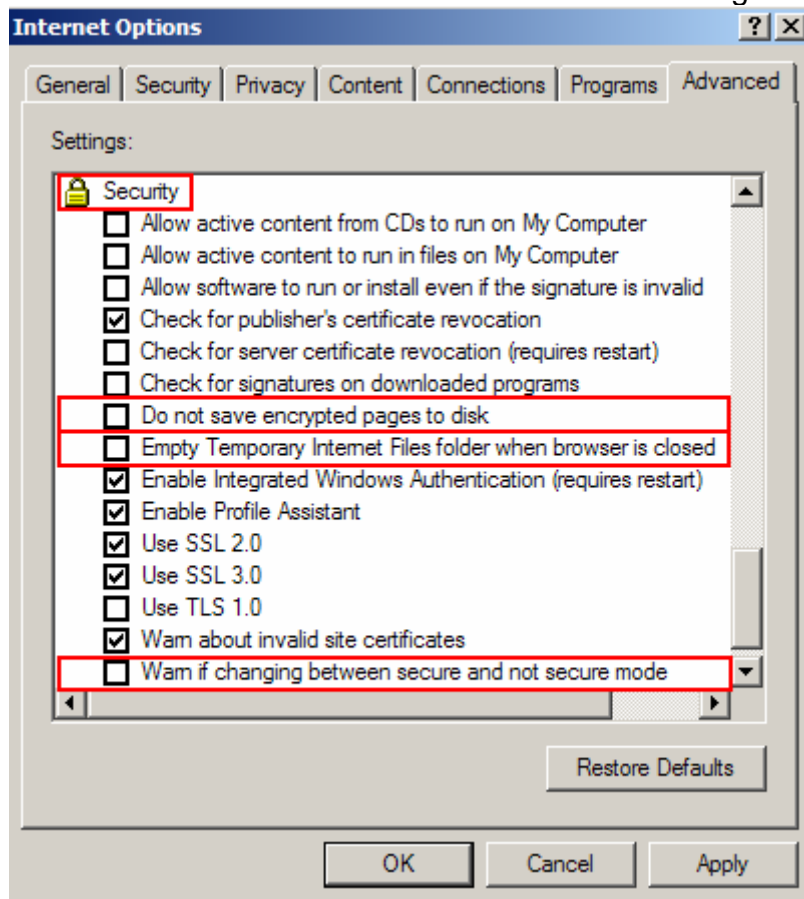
Internet Options

?

X

General | Security | Privacy | Content | Connections | Programs | Advanced

Settings:

Security

Allow active content from CDs to run on My Computer

Allow active content to run in files on My Computer

Allow software to run or install even if the signature is invalid

Check for publisher's certificate revocation

Check for server certificate revocation (requires restart)

Check for signatures on downloaded programs

Do not save encrypted pages to disk

Empty Temporary Internet Files folder when browser is closed

Enable Integrated Windows Authentication (requires restart)

Enable Profile Assistant

Use SSL 2.0

Use SSL 3.0

Use TLS 1.0

Warn about invalid site certificates

Warn if changing between secure and not secure mode

Restore Defaults

OK

Cancel

Apply